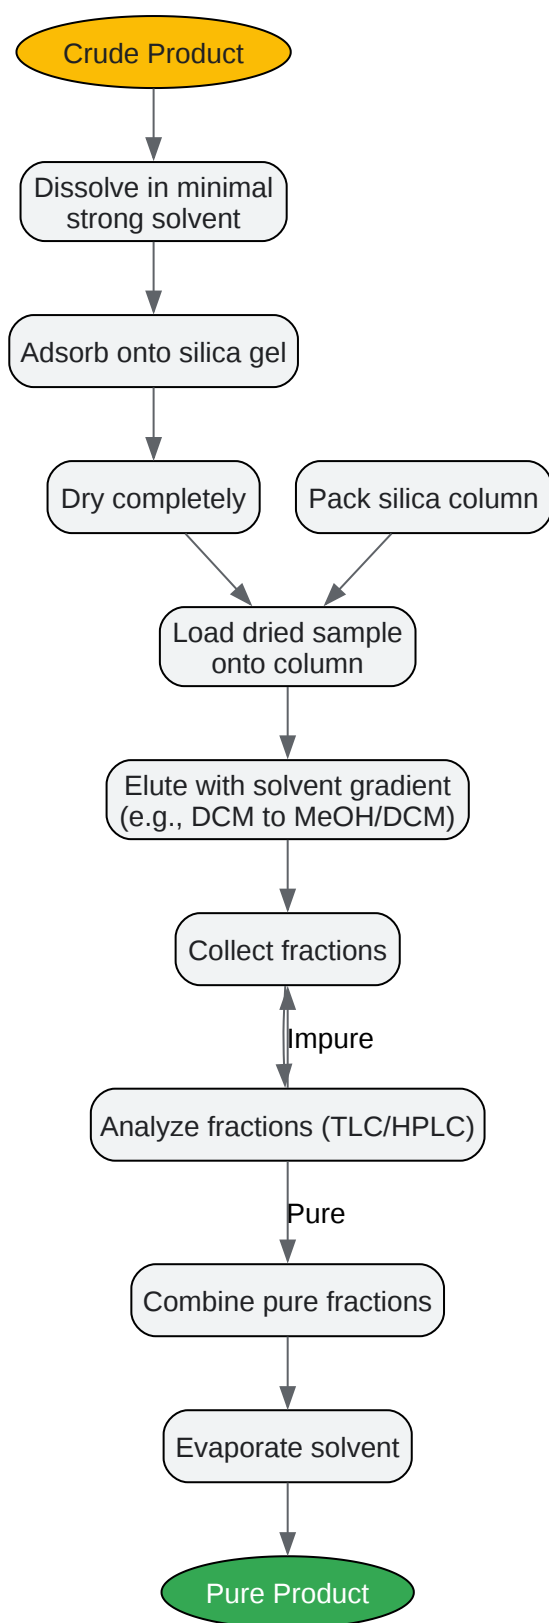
Crude Product

Dissolve in minimal strong solvent

Adsorb onto silica gel

Dry completely

Pack silica column

Load dried sample onto column

Elute with solvent gradient (e.g., DCM to MeOH/DCM)

Collect fractions

Impure

Analyze fractions (TLC/HPLC)

Pure

Combine pure fractions

Evaporate solvent

Pure Product